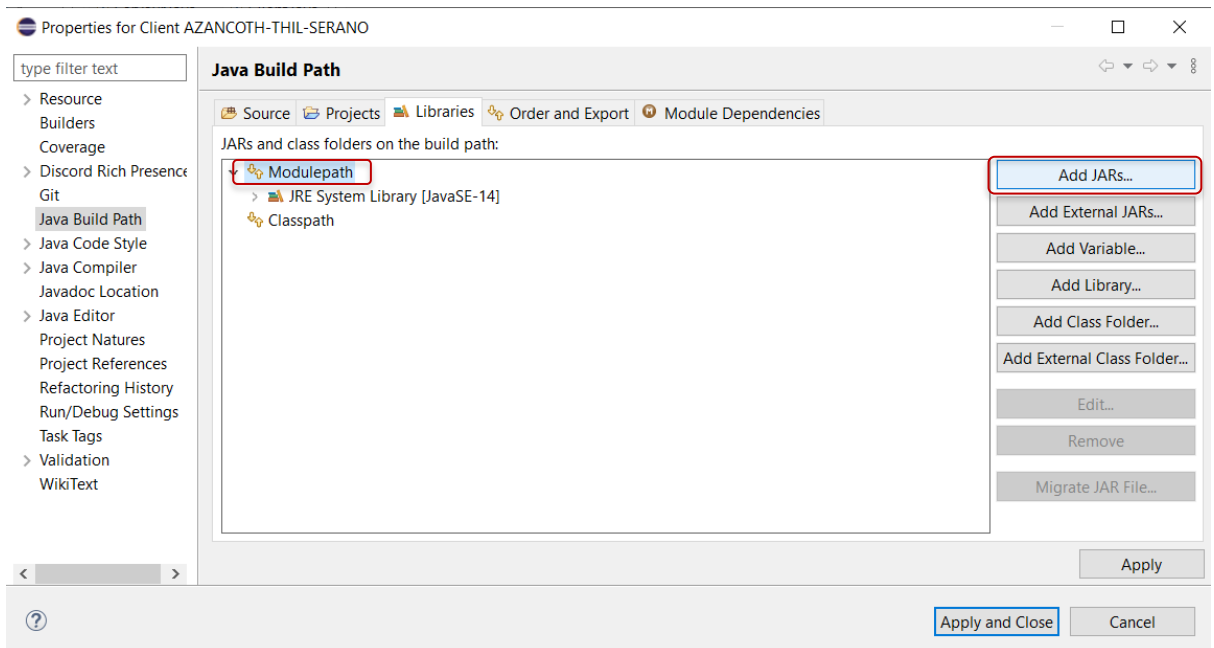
Properties for Client AZANCOTH-THIL-SERANO

type filter text

Resource
Builders
Coverage
Discord Rich Presence
Git
Java Build Path
Java Code Style
Java Compiler
Javadoc Location
Java Editor
Project Natures
Project References
Refactoring History
Run/Debug Settings
Task Tags
Validation
WikiText

Java Build Path

Source | Projects | Libraries | Order and Export | Module Dependencies

JARs and class folders on the build path:

Modulepath
JRE System Library [JavaSE-14]
Classpath

Add JARs...
Add External JARs...
Add Variable...
Add Library...
Add Class Folder...
Add External Class Folder...
Edit...
Remove
Migrate JAR File...

Apply

Apply and Close
Cancel